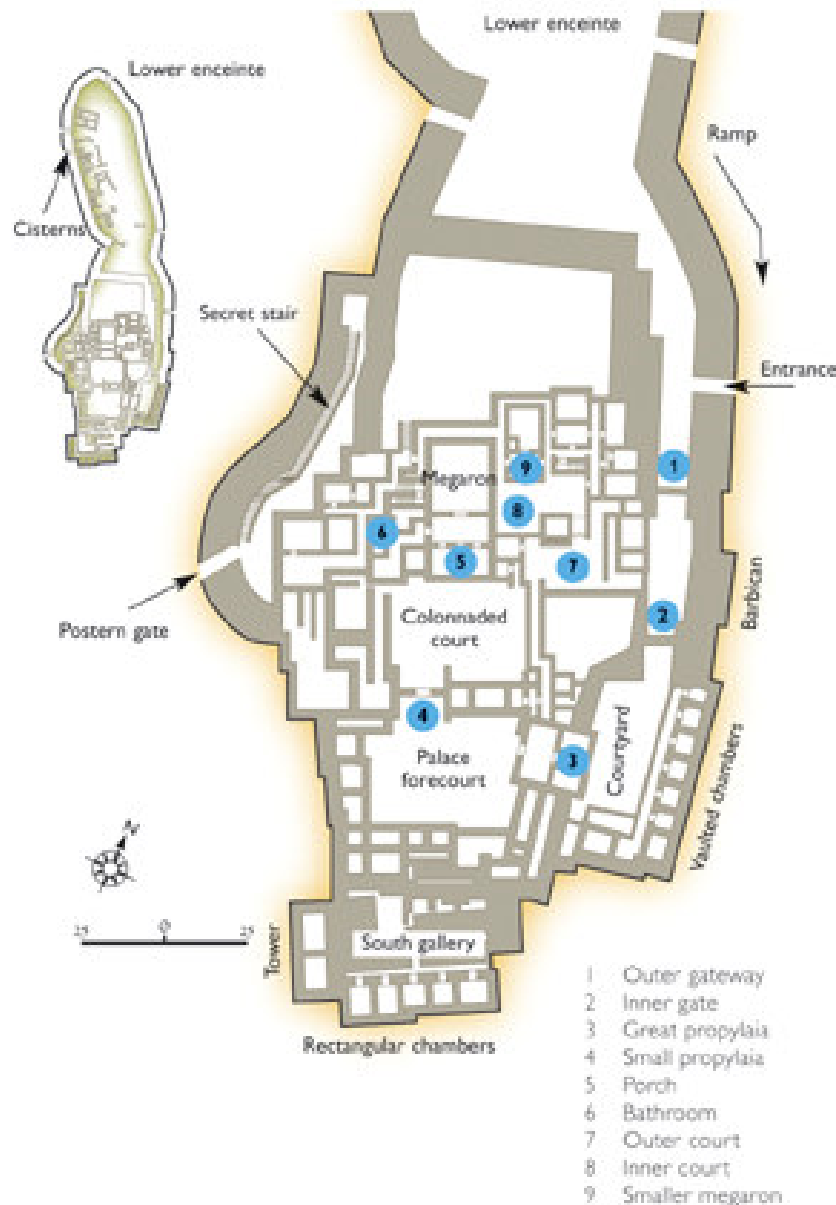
Lower enceinte

Lower enceinte

Cisterns

Ramp

Secret stair

Entrance

Megaron

9

1

8

6

5

7

Postern gate

Colonnaded court

2

Barbican

4

Palace forecourt

3

Courtyard

Vaulted chambers

N

25 0 25

Tower

South gallery

Rectangular chambers

1 Outer gateway
2 Inner gate
3 Great propylaia
4 Small propylaia
5 Porch
6 Bathroom
7 Outer court
8 Inner court
9 Smaller megaron